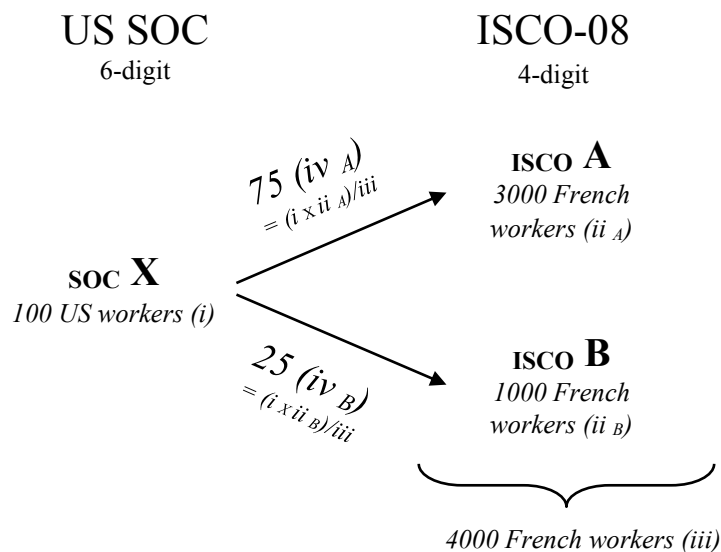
US SOC
6-digit

ISCO-08
4-digit

SOC X
100 US workers (i)

75 (iv $_A$)
= (i x ii $_A$)/iii

25 (iv $_B$)
= (i x ii $_B$)/iii

ISCO A
3000 French workers (ii $_A$)

ISCO B
1000 French workers (ii $_B$)

4000 French workers (iii)